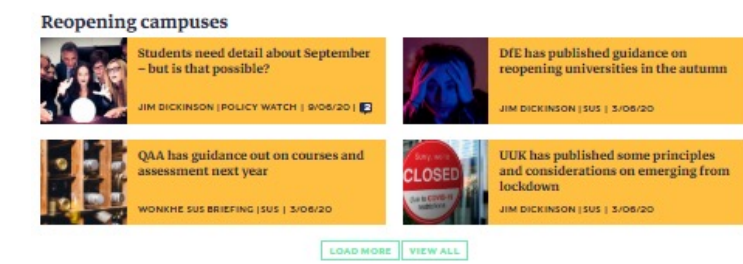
Reopening campuses

Students need detail about September – but is that possible?

JIM DICKINSON | POLICY WATCH | 9/06/20 | 2

DfE has published guidance on reopening universities in the autumn

JIM DICKINSON | SUS | 3/06/20

QAA has guidance out on courses and assessment next year

WONKHE SUS BRIEFING | SUS | 3/06/20

Sorry, we're CLOSED Due to COVID-19 restrictions

UUK has published some principles and considerations on emerging from lockdown

JIM DICKINSON | SUS | 3/06/20

LOAD MORE VIEW ALL